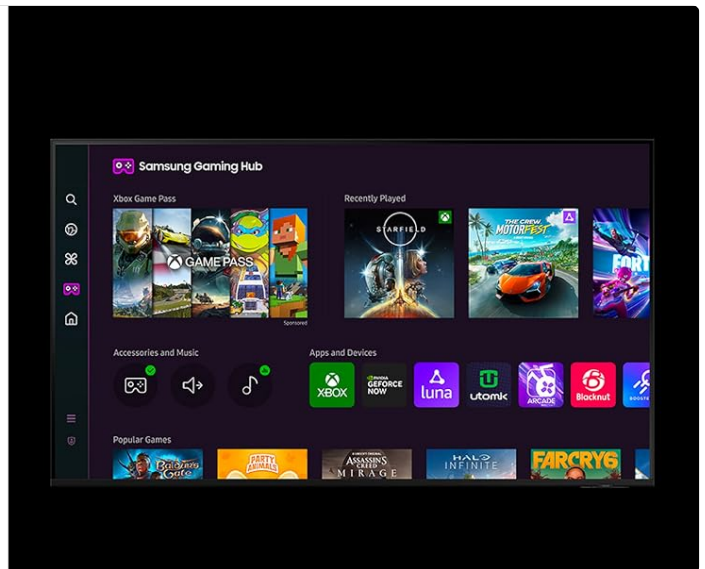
Samsung Gaming Hub

Xbox Game Pass

GAME PASS

Sponsored

Recently Played

STARFIELD

THE CREW MOTORFEST

FORT

Accessories and Music

Apps and Devices

XBOX

NVIDIA GEFORCE NOW

luna

utomik

ARCADE

Blacknut

BOOSTE

Popular Games

Baldur's Gate

PARTY ANIMALS

ASSASSIN'S CREED MIRAGE

HALO INFINITE

FARCRY6